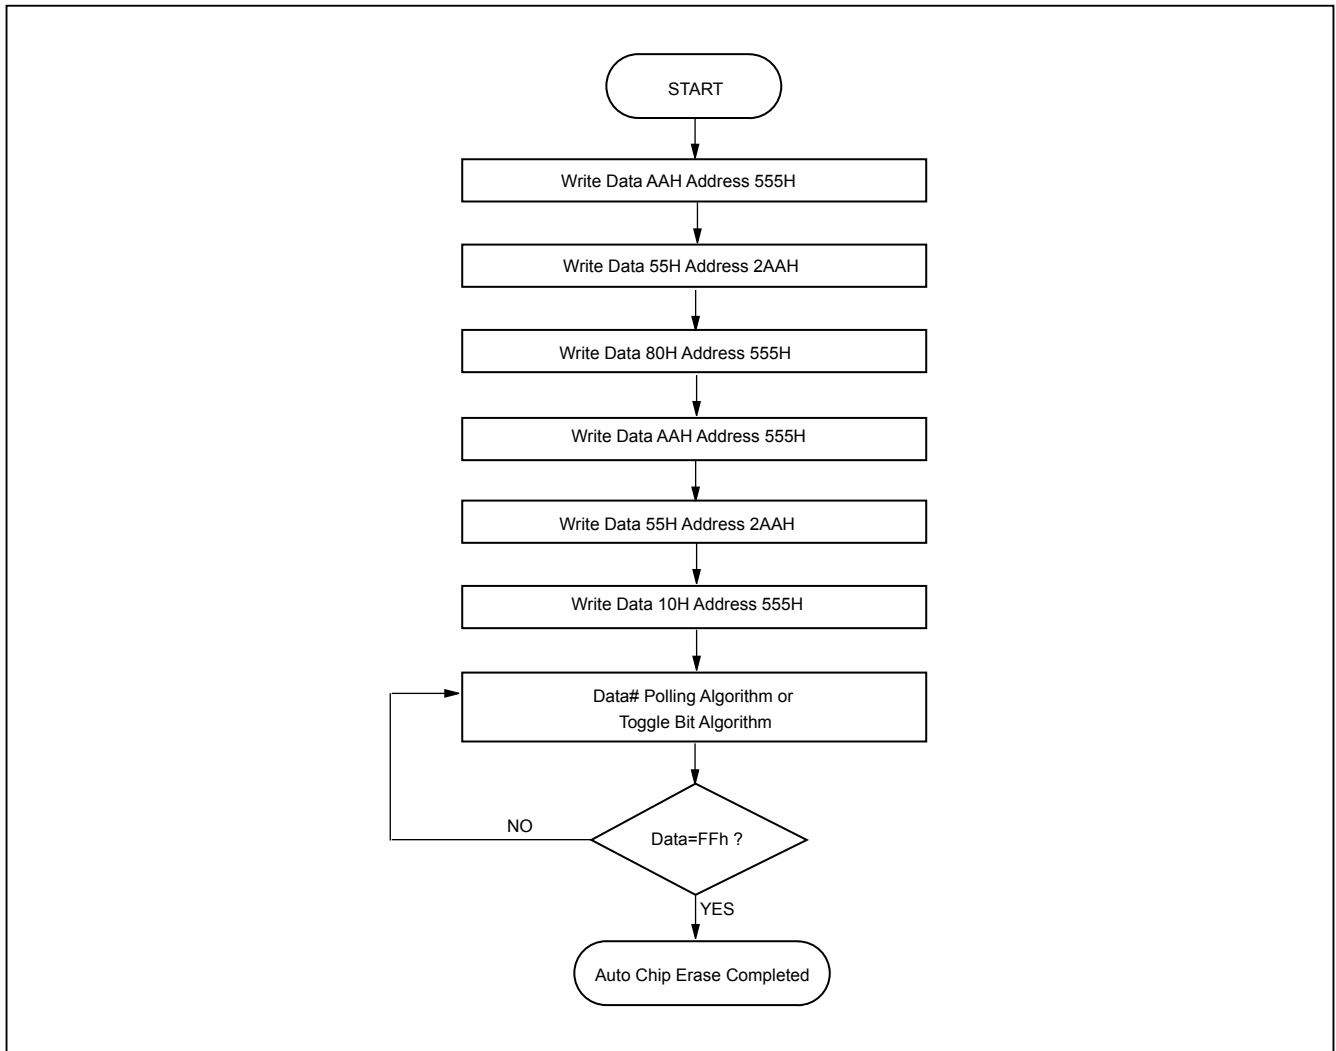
START

Write Data AAH Address 555H

Write Data 55H Address 2AAH

Write Data 80H Address 555H

Write Data AAH Address 555H

Write Data 55H Address 2AAH

Write Data 10H Address 555H

Data# Polling Algorithm or Toggle Bit Algorithm

NO

Data=FFh ?

YES

Auto Chip Erase Completed